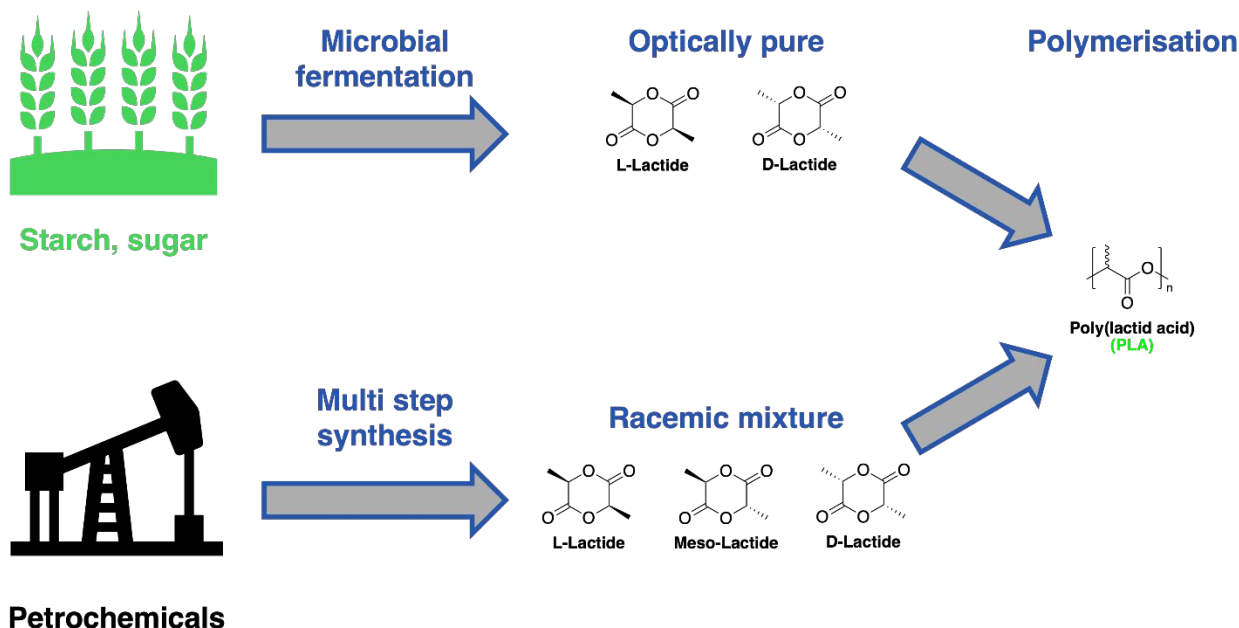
Microbial fermentation

Optically pure

Polymerisation

O O O O

L-Lactide

O O O O

D-Lactide

Starch, sugar

O O n

Poly(lactid acid)
(PLA)

Multi step synthesis

Racemic mixture

O O O O

L-Lactide

O O O O

Meso-Lactide

O O O O

D-Lactide

Petrochemicals